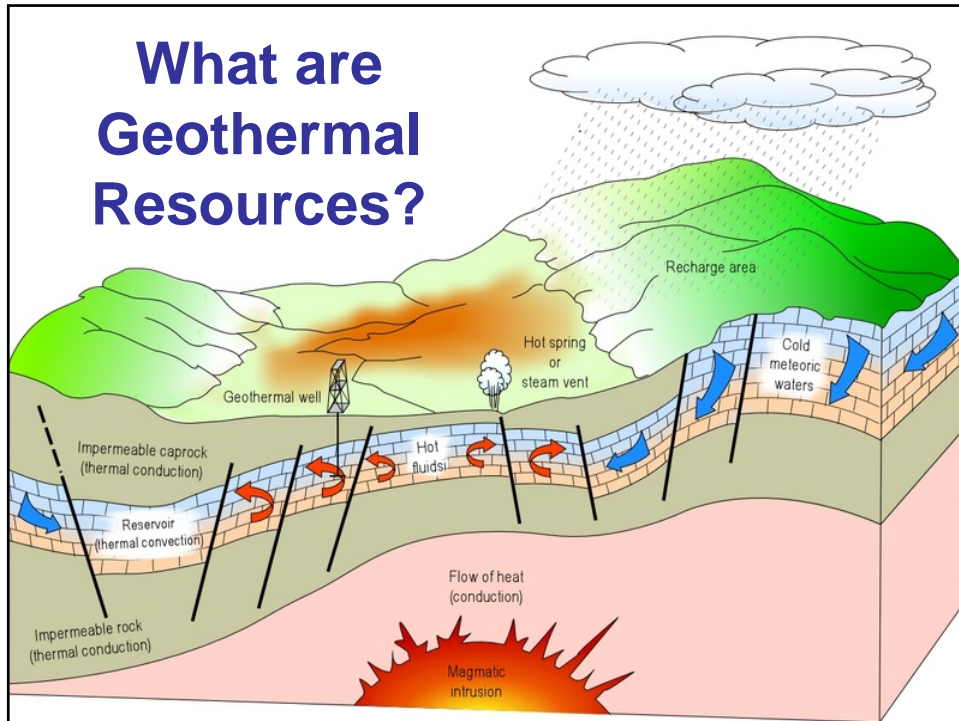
What are Geothermal Resources?

Recharge area

Hot spring or steam vent

Cold meteoric waters

Geothermal well

Impermeable caprock (thermal conduction)

Hot fluids

Reservoir (thermal convection)

Flow of heat (conduction)

Impermeable rock (thermal conduction)

Magmatic intrusion